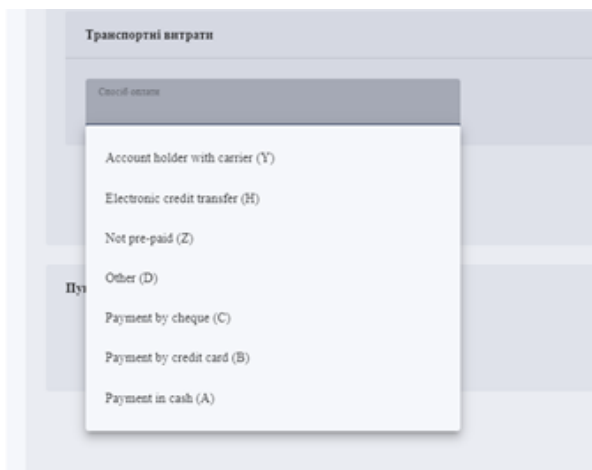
Транспортні витрати

Спосіб оплати

Account holder with carrier (Y)

Electronic credit transfer (H)

Not pre-paid (Z)

Other (D)

Payment by cheque (C)

Payment by credit card (B)

Payment in cash (A)

Пу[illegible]